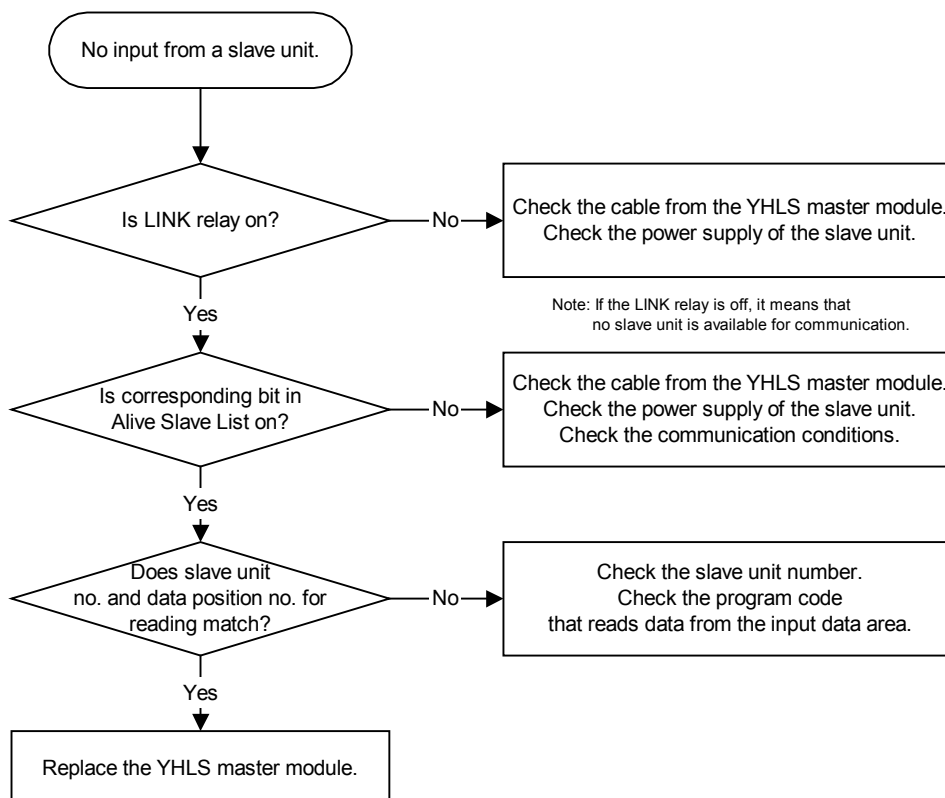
No input from a slave unit.

Is LINK relay on?

No

Check the cable from the YHLS master module.
Check the power supply of the slave unit.

Note: If the LINK relay is off, it means that no slave unit is available for communication.

Yes

Is corresponding bit in Alive Slave List on?

No

Check the cable from the YHLS master module.
Check the power supply of the slave unit.
Check the communication conditions.

Yes

Does slave unit no. and data position no. for reading match?

No

Check the slave unit number.
Check the program code that reads data from the input data area.

Yes

Replace the YHLS master module.